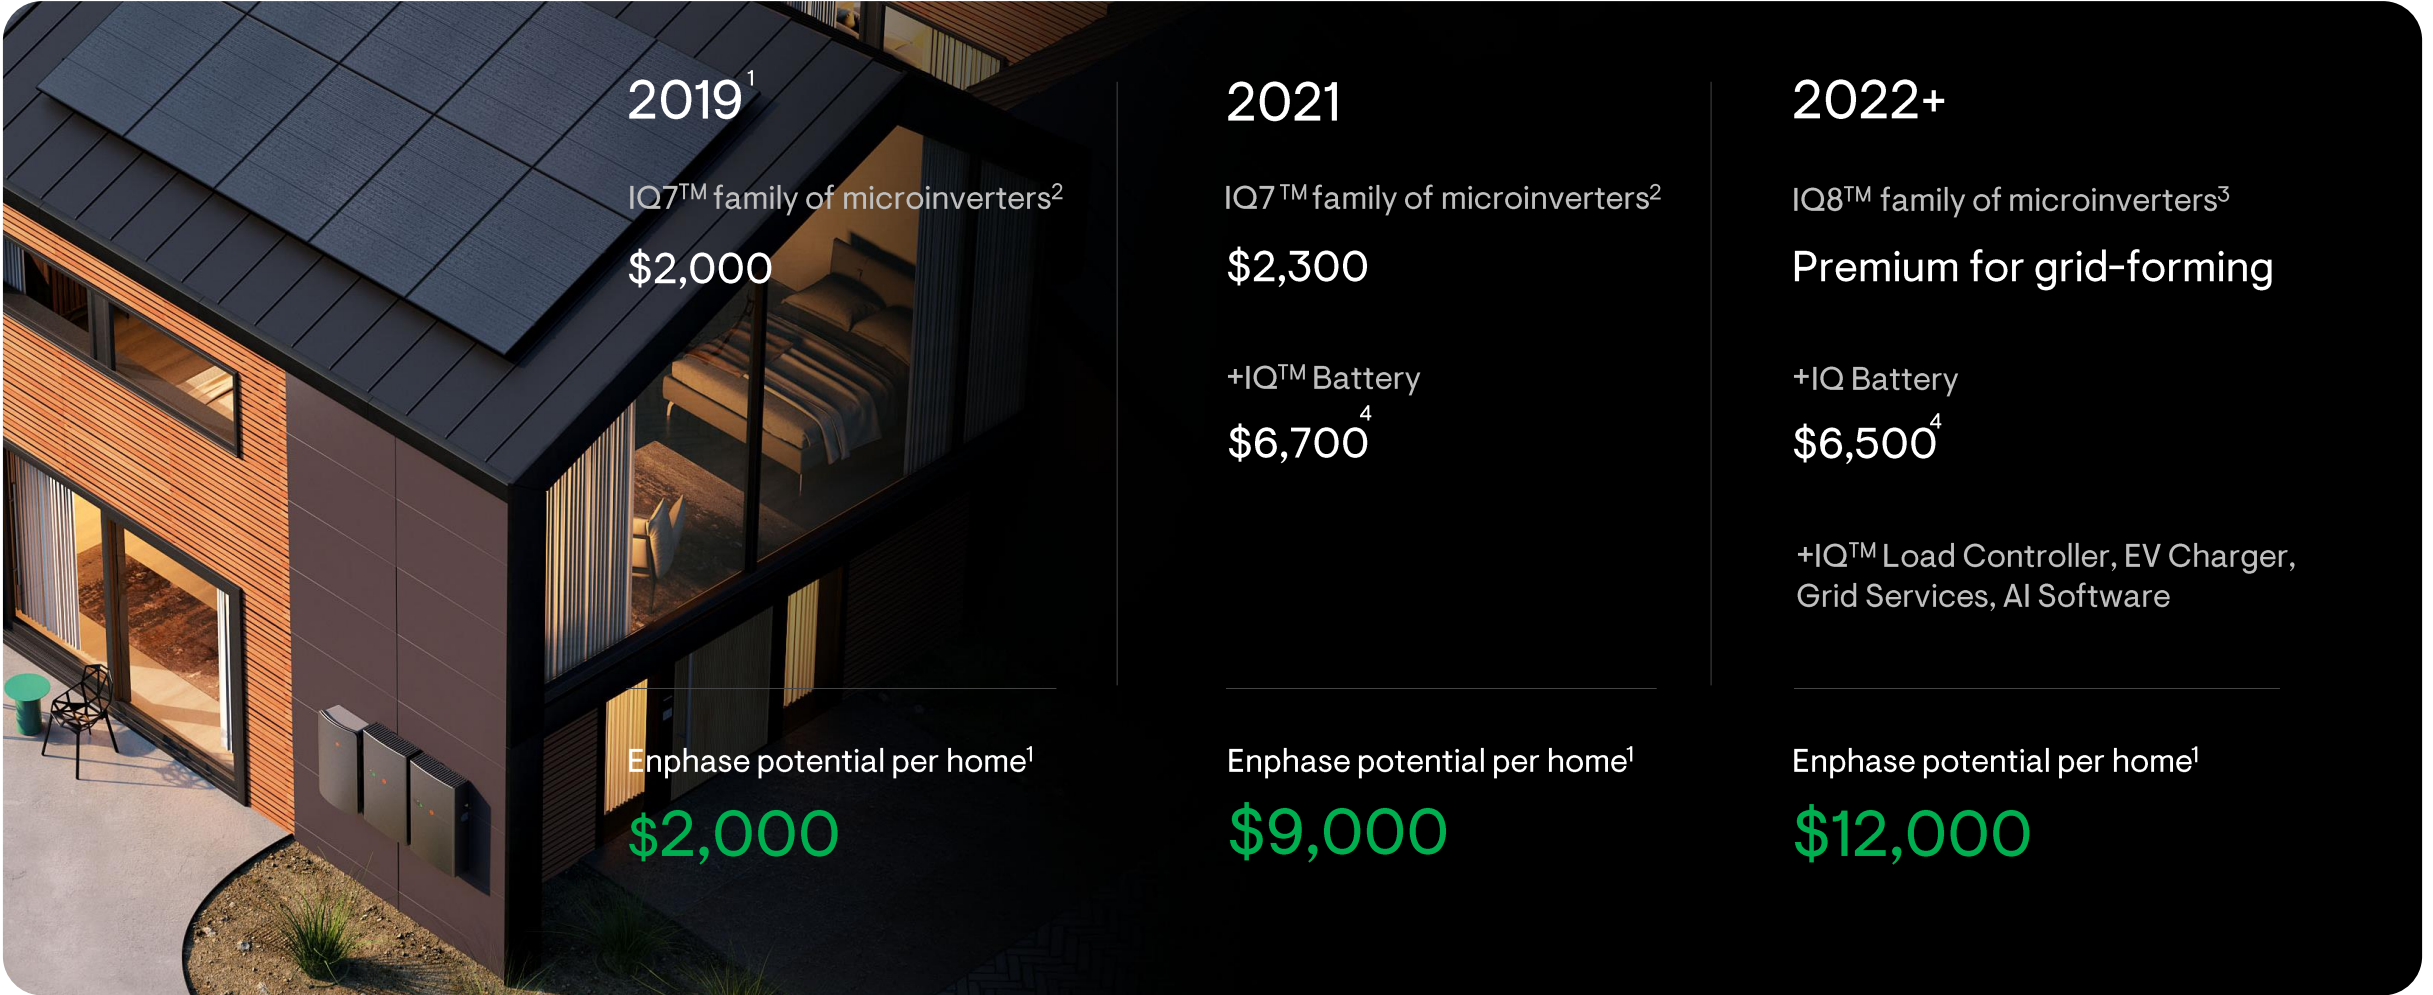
$2019^1$

IQ7™ family of microinverters²

$2,000

Enphase potential per home¹

$2,000

2021

IQ7™ family of microinverters²

$2,300

+IQ™ Battery

$6,700⁴

Enphase potential per home¹

$9,000

2022+

IQ8™ family of microinverters³

Premium for grid-forming

+IQ Battery

$6,500⁴

+IQ™ Load Controller, EV Charger, Grid Services, AI Software

Enphase potential per home¹

$12,000